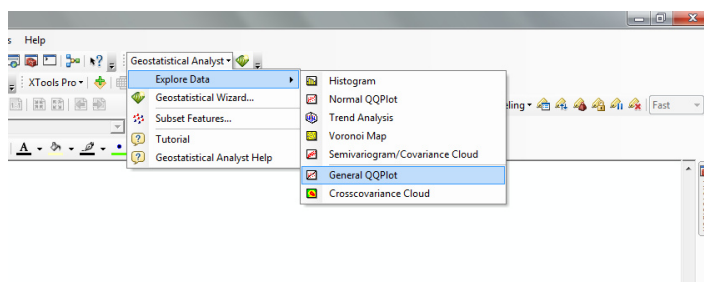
s Help

Geostatistical Analyst

XTools Pro

Explore Data

Geostatistical Wizard...

Subset Features...

Tutorial

Geostatistical Analyst Help

Histogram

Normal QQPlot

Trend Analysis

Voronoi Map

Semivariogram/Covariance Cloud

General QQPlot

Crosscovariance Cloud

eling

Fast